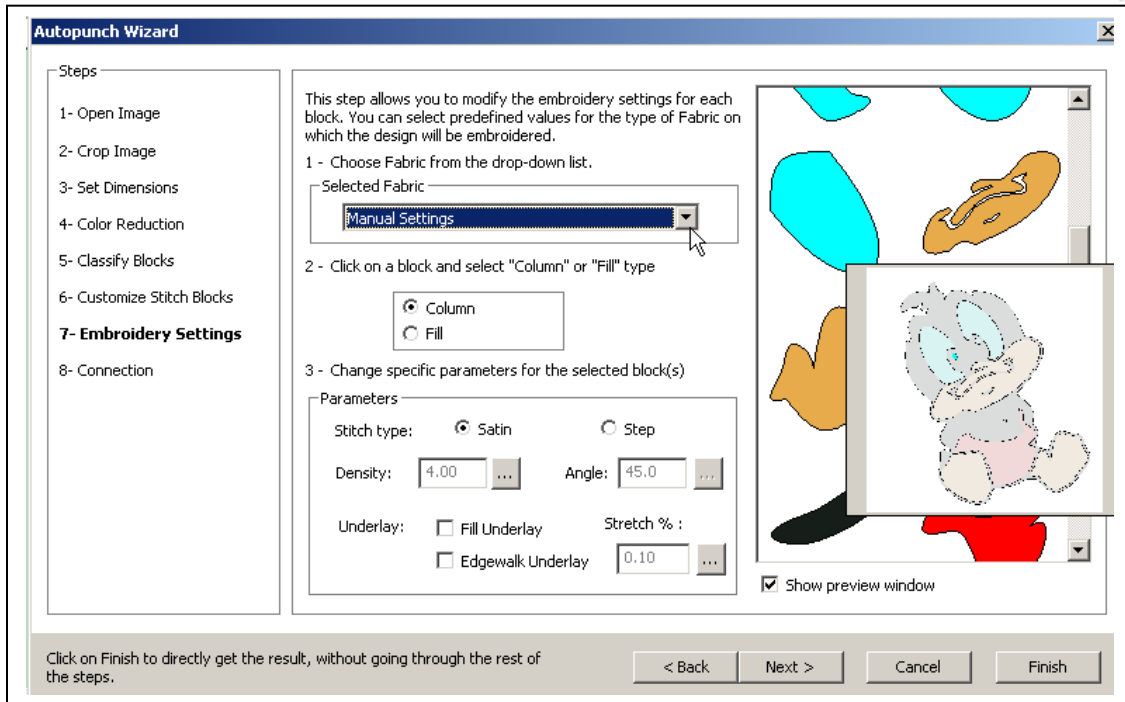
Autopunch Wizard

Steps

1- Open Image

2- Crop Image

3- Set Dimensions

4- Color Reduction

5- Classify Blocks

6- Customize Stitch Blocks

7- Embroidery Settings

8- Connection

This step allows you to modify the embroidery settings for each block. You can select predefined values for the type of Fabric on which the design will be embroidered.

1 - Choose Fabric from the drop-down list.

Selected Fabric

Manual Settings

2 - Click on a block and select "Column" or "Fill" type

Column

Fill

3 - Change specific parameters for the selected block(s)

Parameters

Stitch type: Satin Step

Density: 4.00 ... Angle: 45.0 ...

Underlay: Fill Underlay Stretch % :

Edgewalk Underlay 0.10 ...

Show preview window

Click on Finish to directly get the result, without going through the rest of the steps.

< Back Next > Cancel Finish